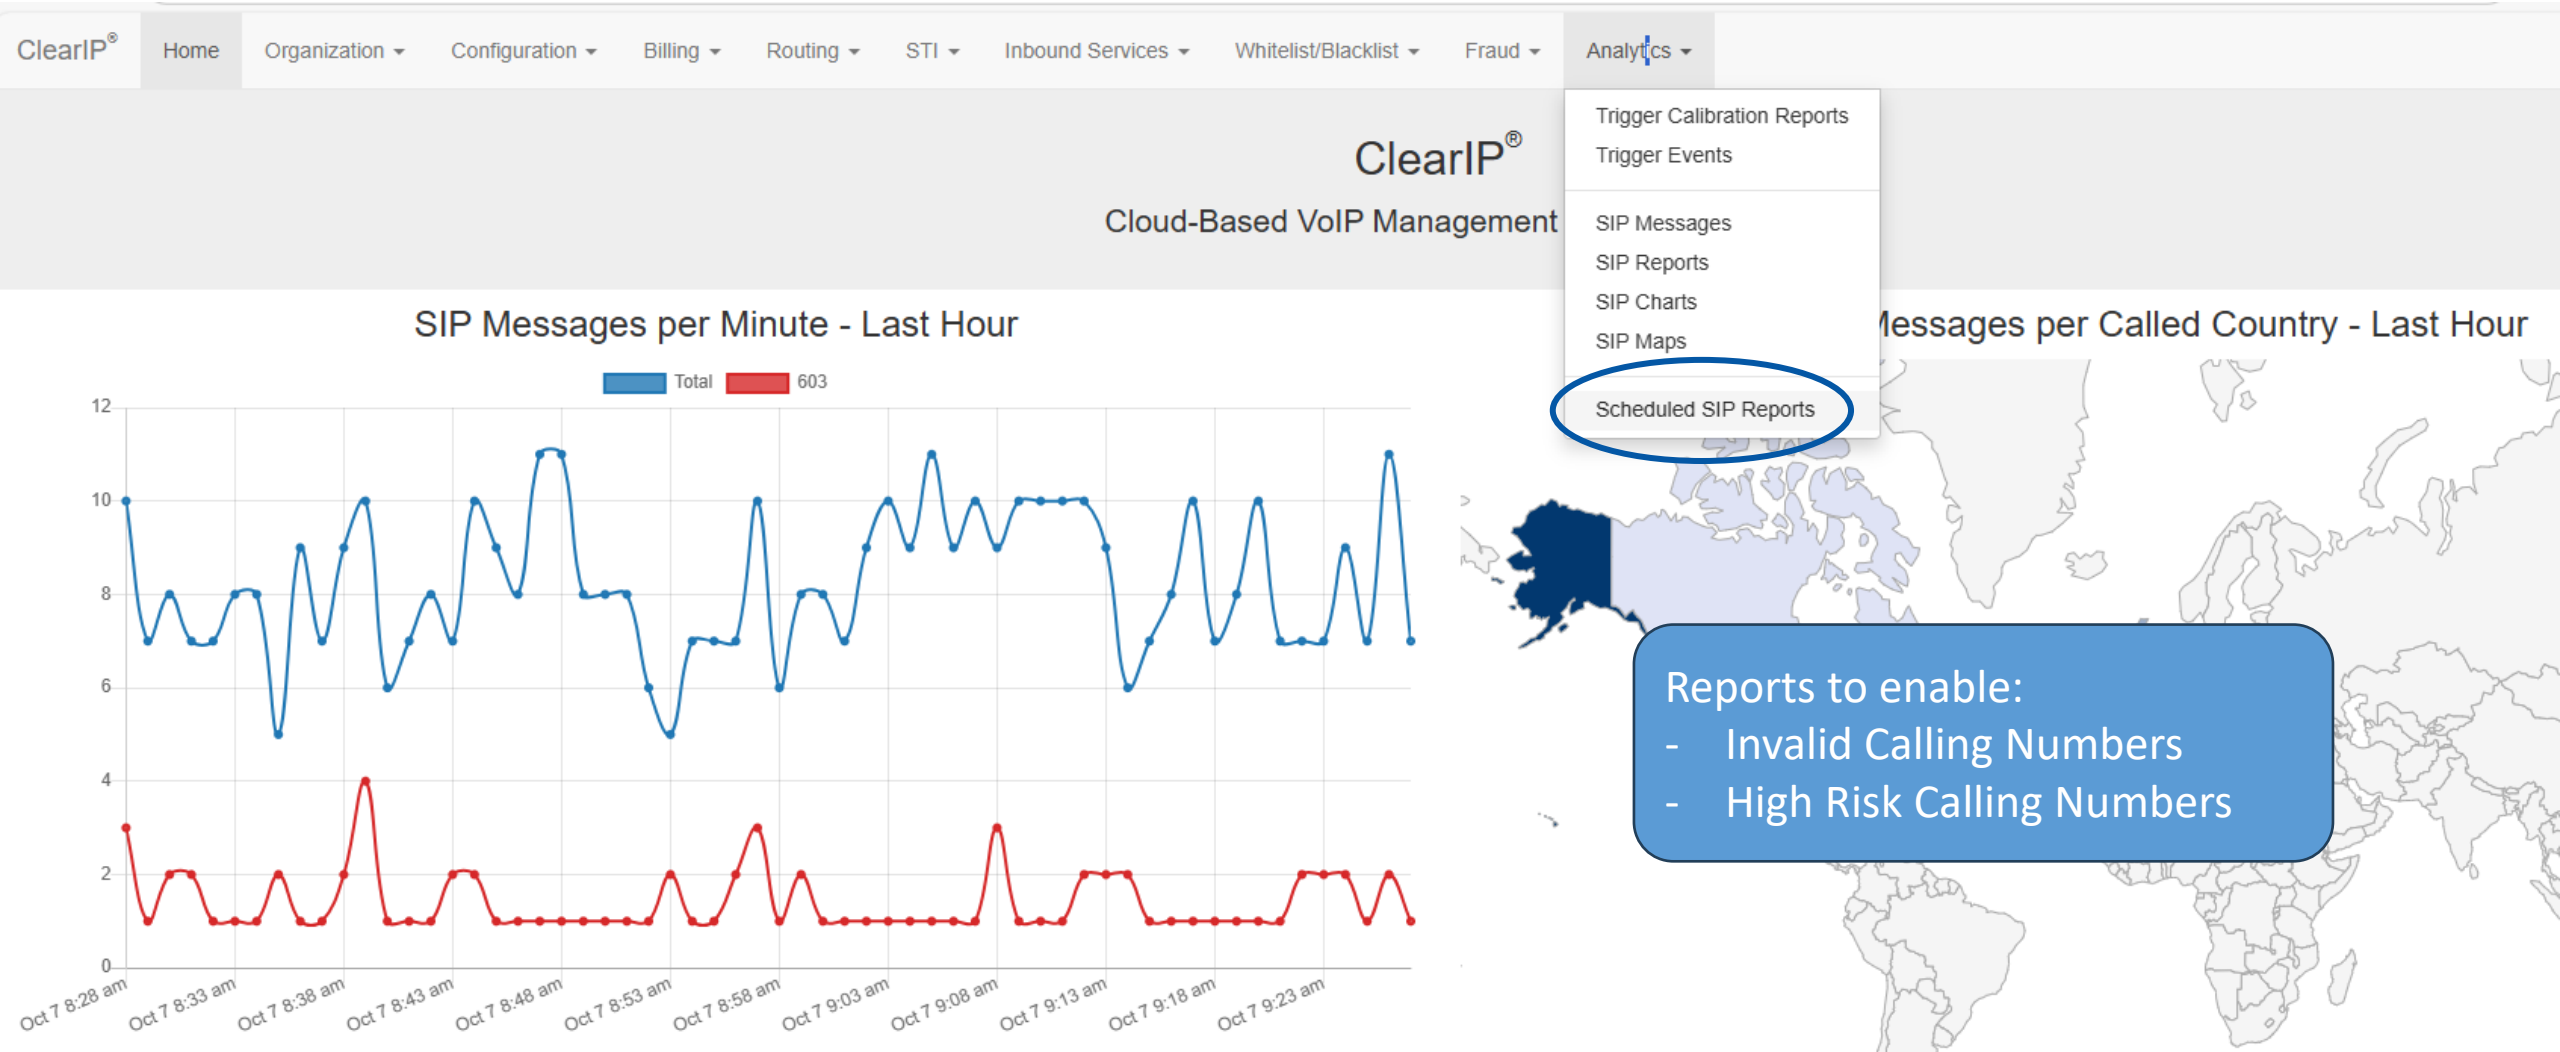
ClearIP®  Home  Organization  Configuration  Billing  Routing  STI  Inbound Services  Whitelist/Blacklist  Fraud  Analytics

Trigger Calibration Reports
Trigger Events

SIP Messages
SIP Reports
SIP Charts
SIP Maps

Scheduled SIP Reports

ClearIP®

Cloud-Based VoIP Management

SIP Messages per Minute - Last Hour

Total  603

12
10
8
6
4
2
0

Oct 7 8:28 am  Oct 7 8:33 am  Oct 7 8:38 am  Oct 7 8:43 am  Oct 7 8:48 am  Oct 7 8:53 am  Oct 7 8:58 am  Oct 7 9:03 am  Oct 7 9:08 am  Oct 7 9:13 am  Oct 7 9:18 am  Oct 7 9:23 am

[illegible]essages per Called Country - Last Hour

Reports to enable:
- Invalid Calling Numbers
- High Risk Calling Numbers